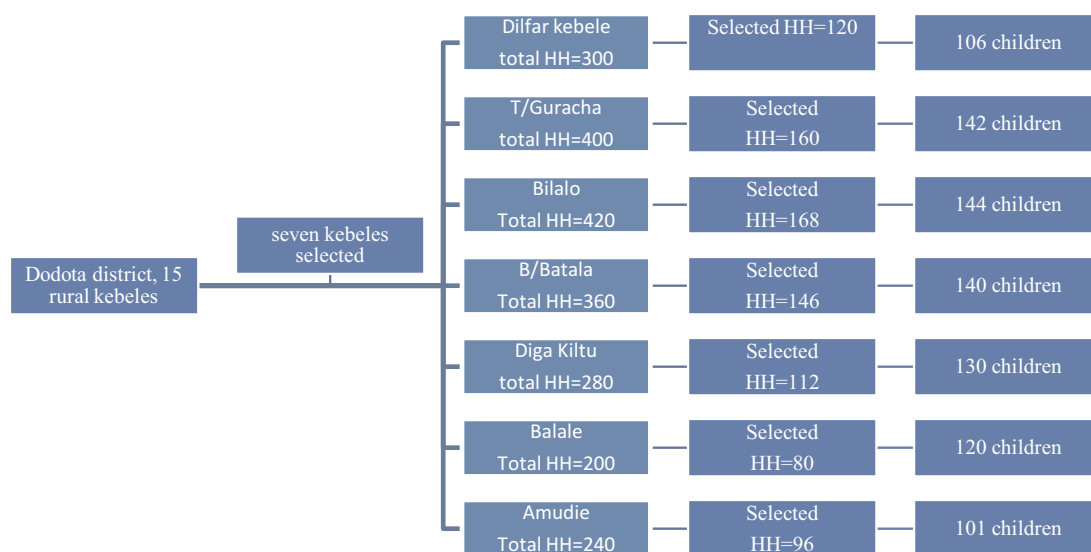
Dodota district, 15 rural kebeles

seven kebeles selected

Dilfar kebele total HH=300

Selected HH=120

106 children

T/Guracha total HH=400

Selected HH=160

142 children

Bilalo Total HH=420

Selected HH=168

144 children

B/Batala Total HH=360

Selected HH=146

140 children

Diga Kiltu total HH=280

Selected HH=112

130 children

Balale Total HH=200

Selected HH=80

120 children

Amudie Total HH=240

Selected HH=96

101 children